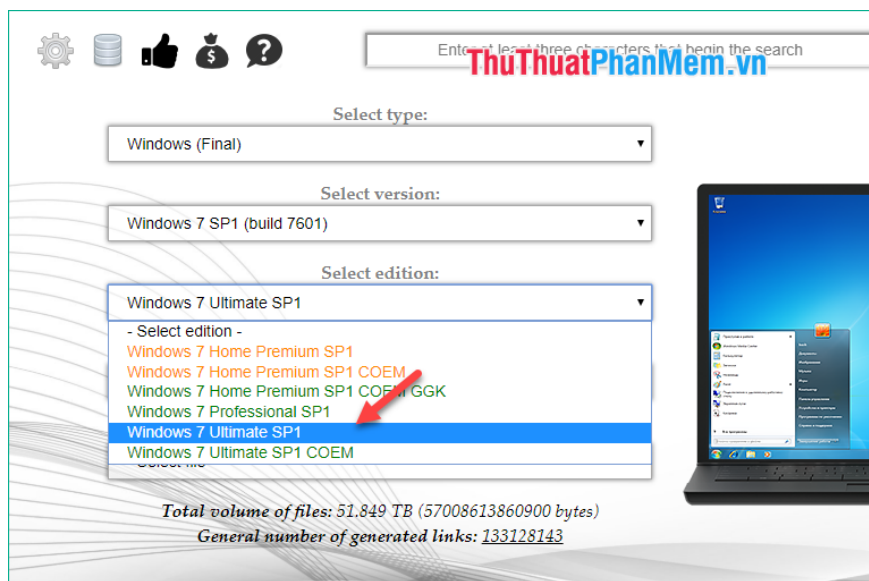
Enter at least three characters that begin the search

ThuThuatPhanMem.vn

Select type:

Windows (Final)

Select version:

Windows 7 SP1 (build 7601)

Select edition:

Windows 7 Ultimate SP1

- Select edition -
Windows 7 Home Premium SP1
Windows 7 Home Premium SP1 COEM
Windows 7 Home Premium SP1 COEM GGK
Windows 7 Professional SP1
Windows 7 Ultimate SP1
Windows 7 Ultimate SP1 COEM

Select file

Total volume of files: 51.849 TB (57008613860900 bytes)
General number of generated links: 133128143